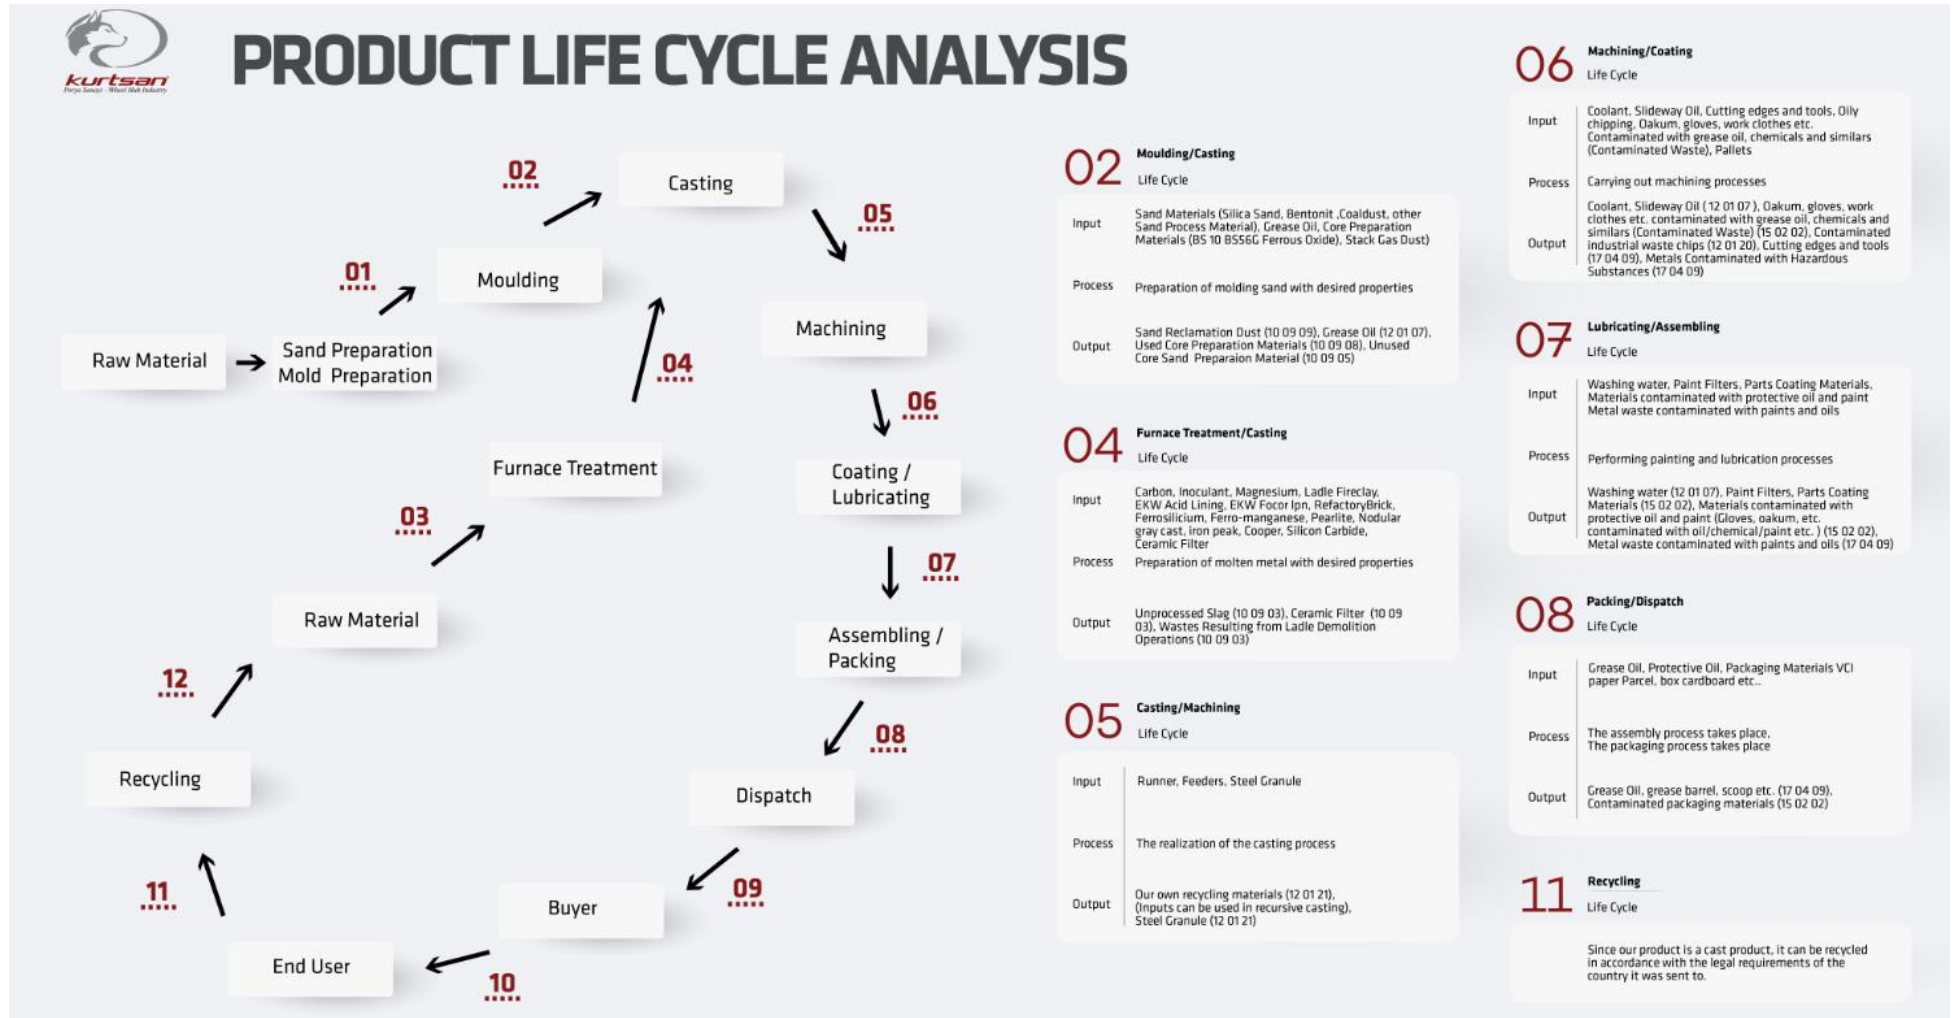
kurtsan

PRODUCT LIFE CYCLE ANALYSIS

Raw Material
Sand Preparation Mold Preparation
01
Moulding
02
Casting
05
Machining
06
Coating / Lubricating
07
Assembling / Packing
08
Dispatch
09
Buyer
10
End User
11
Recycling
12
Raw Material
03
Furnace Treatment
04

02 Moulding/Casting
Life Cycle

| Input | Sand Materials (Silica Sand, Bentonit ,Coaldust, other Sand Process Material), Grease Oil, Core Preparation Materials (BS 10 BS56G Ferrous Oxide), Stack Gas Dust) |
|---|---|
| Process | Preparation of molding sand with desired properties |
| Output | Sand Reclamation Dust (10 09 09), Grease Oil (12 01 07), Used Core Preparation Materials (10 09 08), Unused Core Sand Preparaion Material (10 09 05) |

04 Furnace Treatment/Casting
Life Cycle

| Input | Carbon, Inoculant, Magnesium, Ladle Fireclay, EKW Acid Lining, EKW Focor Ipn, RefactoryBrick, Ferrosilicium, Ferro-manganese, Pearlite, Nodular gray cast, iron peak, Cooper, Silicon Carbide, Ceramic Filter |
|---|---|
| Process | Preparation of molten metal with desired properties |
| Output | Unprocessed Slag (10 09 03), Ceramic Filter (10 09 03), Wastes Resulting from Ladle Demolition Operations (10 09 03) |

05 Casting/Machining
Life Cycle

| Input | Runner, Feeders, Steel Granule |
|---|---|
| Process | The realization of the casting process |
| Output | Our own recycling materials (12 01 21), (Inputs can be used in recursive casting), Steel Granule (12 01 21) |

06 Machining/Coating
Life Cycle

| Input | Coolant, Slideway Oil, Cutting edges and tools, Oily chipping, Oakum, gloves, work clothes etc. Contaminated with grease oil, chemicals and similars (Contaminated Waste), Pallets |
|---|---|
| Process | Carrying out machining processes |
| Output | Coolant, Slideway Oil ( 12 01 07 ), Oakum, gloves, work clothes etc. contaminated with grease oil, chemicals and similars (Contaminated Waste) (15 02 02), Contaminated industrial waste chips (12 01 20), Cutting edges and tools (17 04 09), Metals Contaminated with Hazardous Substances (17 04 09) |

07 Lubricating/Assembling
Life Cycle

| Input | Washing water, Paint Filters, Parts Coating Materials, Materials contaminated with protective oil and paint Metal waste contaminated with paints and oils |
|---|---|
| Process | Performing painting and lubrication processes |
| Output | Washing water (12 01 07), Paint Filters, Parts Coating Materials (15 02 02), Materials contaminated with protective oil and paint (Gloves, oakum, etc. contaminated with oil/chemical/paint etc. ) (15 02 02), Metal waste contaminated with paints and oils (17 04 09) |

08 Packing/Dispatch
Life Cycle

| Input | Grease Oil, Protective Oil, Packaging Materials VCI paper Parcel, box cardboard etc.. |
|---|---|
| Process | The assembly process takes place, The packaging process takes place |
| Output | Grease Oil, grease barrel, scoop etc. (17 04 09), Contaminated packaging materials (15 02 02) |

11 Recycling
Life Cycle

Since our product is a cast product, it can be recycled in accordance with the legal requirements of the country it was sent to.